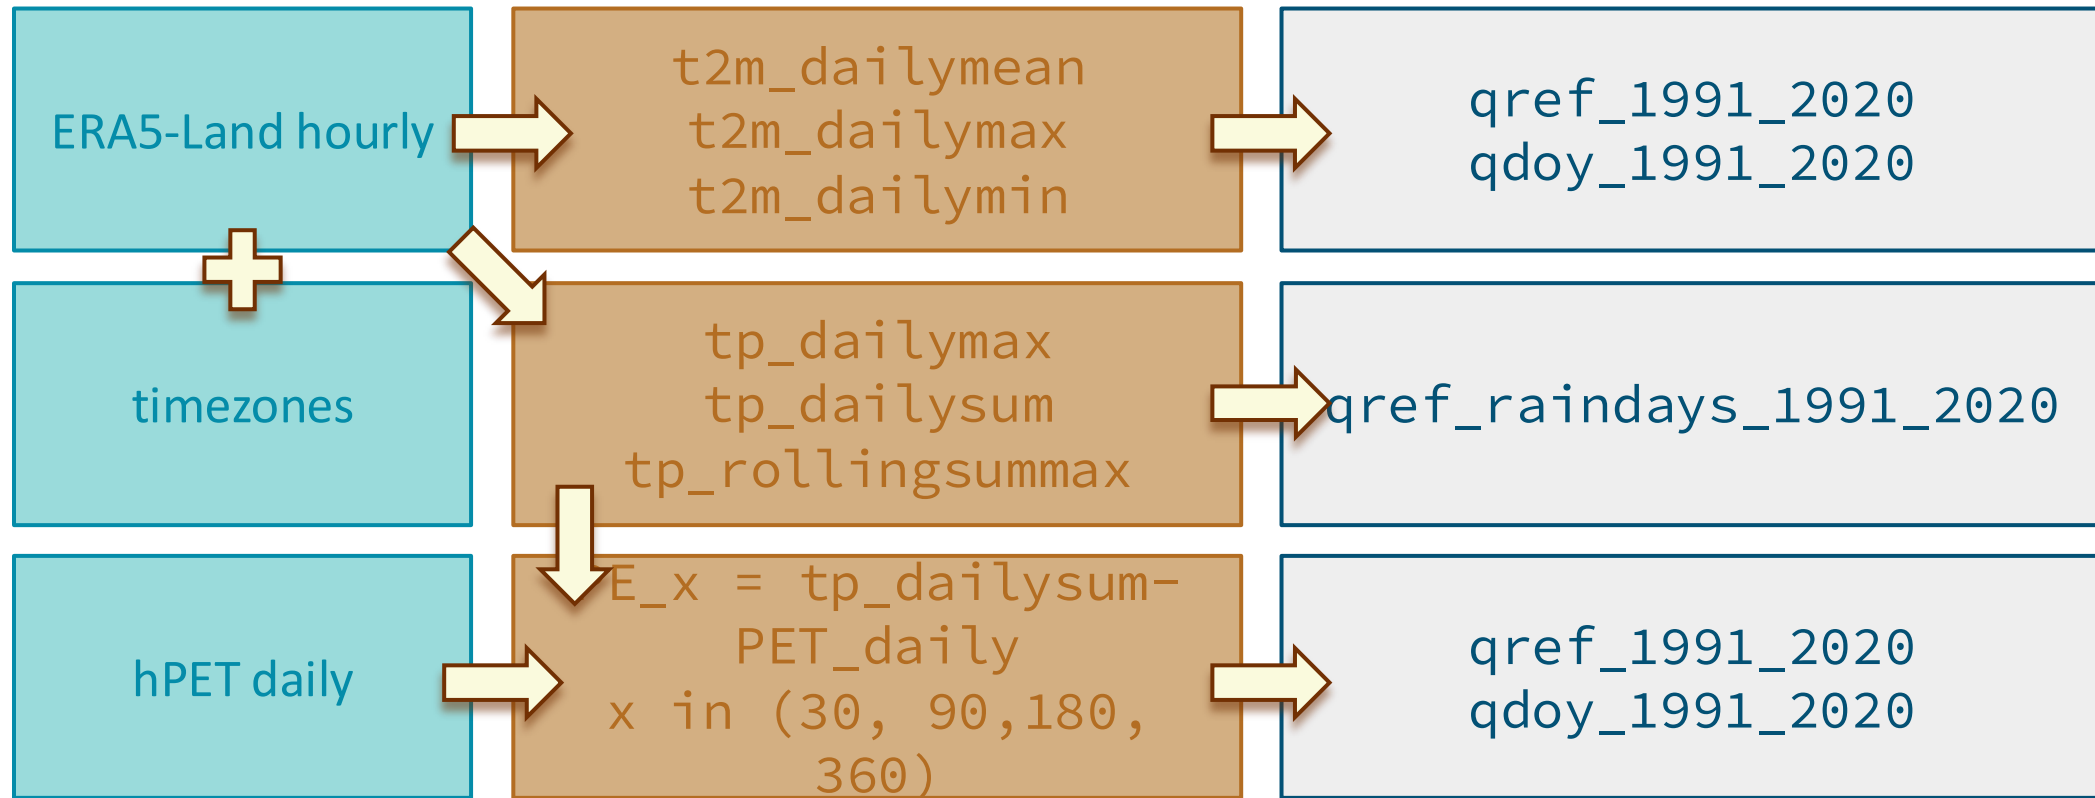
ERA5-Land hourly

t2m_dailymean
t2m_dailymax
t2m_dailymin

qref_1991_2020
qdoy_1991_2020

timezones

tp_dailymax
tp_dailysum
tp_rollingsummax

qref_raindays_1991_2020

hPET daily

E_x = tp_dailysum-PET_daily
x in (30, 90,180, 360)

qref_1991_2020
qdoy_1991_2020